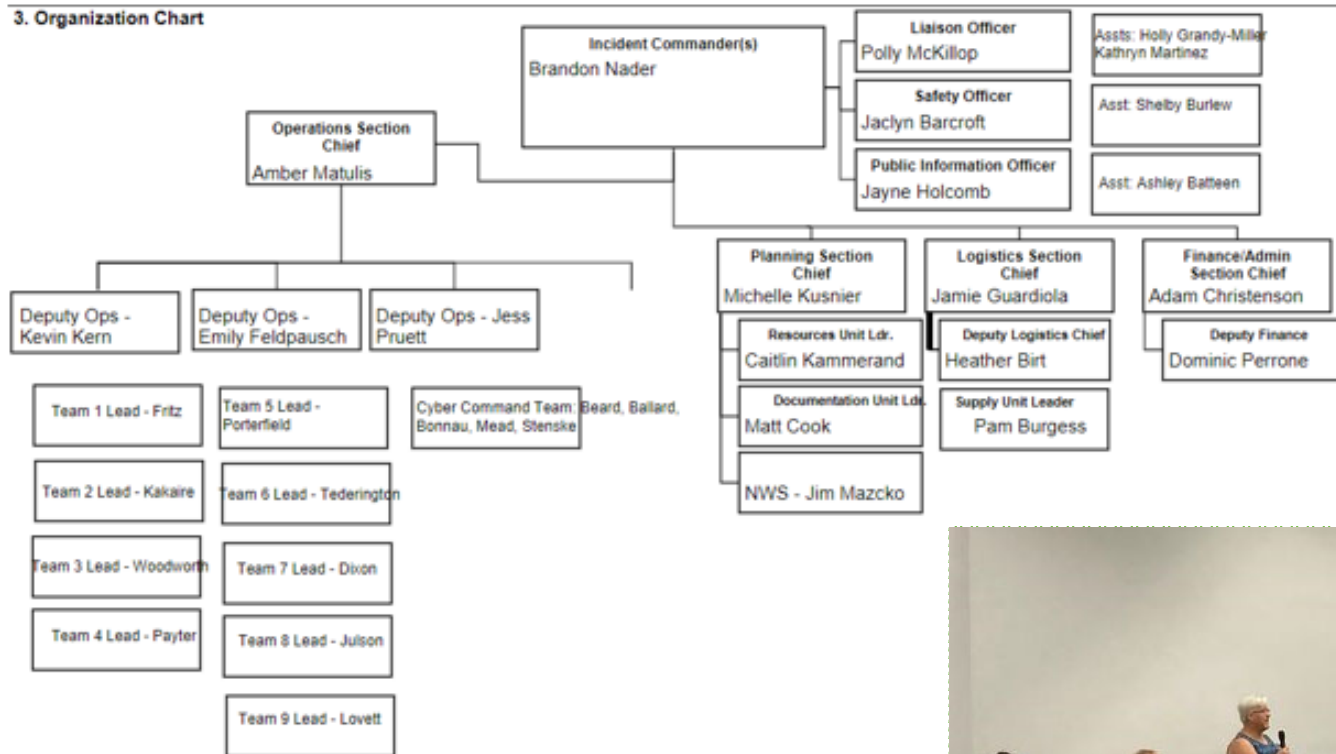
3. Organization Chart

Incident Commander(s)
Brandon Nader

Liaison Officer
Polly McKillop

Assts: Holly Grandy-Miller Kathryn Martinez

Safety Officer
Jaclyn Barcroft

Asst: Shelby Burlew

Public Information Officer
Jayne Holcomb

Asst: Ashley Batteen

Operations Section Chief
Amber Matulis

Deputy Ops - Kevin Kern

Deputy Ops - Emily Feldpausch

Deputy Ops - Jess Pruett

Team 1 Lead - Fritz

Team 2 Lead - Kakaire

Team 3 Lead - Woodworth

Team 4 Lead - Payter

Team 5 Lead - Porterfield

Team 6 Lead - Tederington

Team 7 Lead - Dixon

Team 8 Lead - Julson

Team 9 Lead - Lovett

Cyber Command Team: Beard, Ballard, Bonnau, Mead, Stenske

Planning Section Chief
Michelle Kusnier

Resources Unit Ldr.
Caitlin Kammerand

Documentation Unit Ldr.
Matt Cook

NWS - Jim Mazcko

Logistics Section Chief
Jamie Guardiola

Deputy Logistics Chief
Heather Birt

Supply Unit Leader
Pam Burgess

Finance/Admin Section Chief
Adam Christenson

Deputy Finance
Dominic Perrone